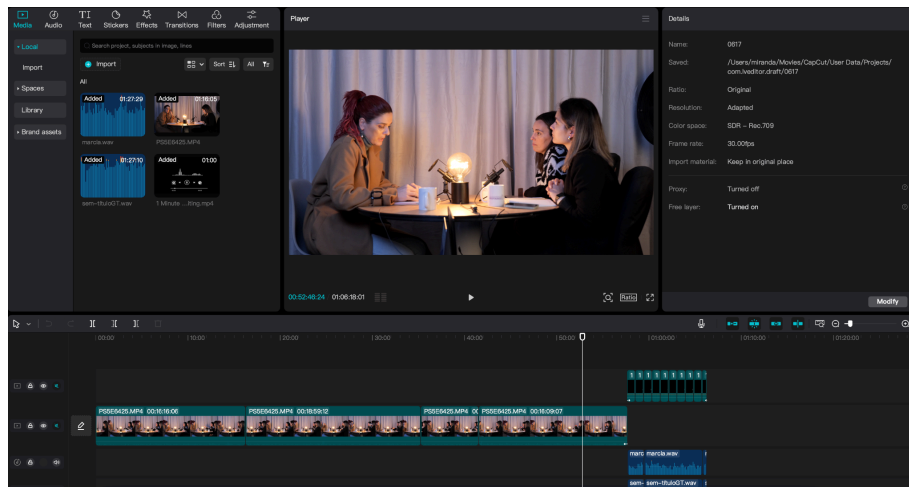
Media Audio Text Stickers Effects Transitions Filters Adjustment

Player

Details

• Local
Import
• Spaces
Library
• Brand assets

Search project, subjects in image, lines

Import

Sort All

All

Added 01:27:29
marcia.wav

Added 01:16:05
PS5E6425.MP4

Added 01:27:10
sem-tituloGT.wav

Added 01:00
1 Minute ...tilng.mp4

Name: 0617
Saved: /Users/miranda/Movies/CapCut/User Data/Projects/com.lveditor.draft/0617
Ratio: Original
Resolution: Adapted
Color space: SDR – Rec.709
Frame rate: 30.00fps
Import material: Keep in original place

Proxy: Turned off
Free layer: Turned on

Modify

00:52:46:24 01:06:18:01

Ratio

00:00 10:00 20:00 30:00 40:00 50:00 01:00:00 01:10:00 01:20:00

PS5E6425.MP4 00:16:16:06
PS5E6425.MP4 00:16:59:12
PS5E6425.MP4 00
PS5E6425.MP4 00:16:09:07

marc marcia.wav
sem- sem-tituloGT.wav